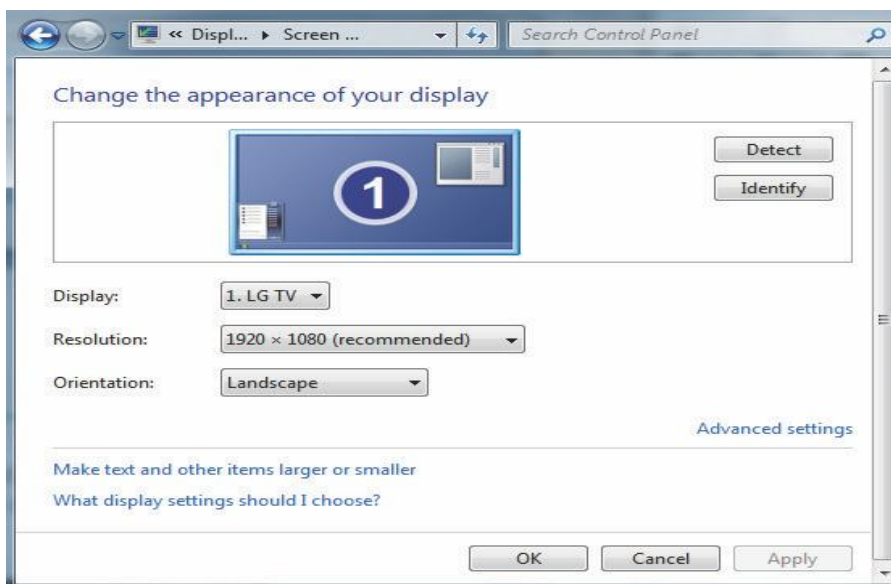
« Displ... ▸ Screen ...

Search Control Panel

Change the appearance of your display

1

Detect

Identify

Display: 1. LG TV

Resolution: 1920 × 1080 (recommended)

Orientation: Landscape

Advanced settings

Make text and other items larger or smaller

What display settings should I choose?

OK Cancel Apply